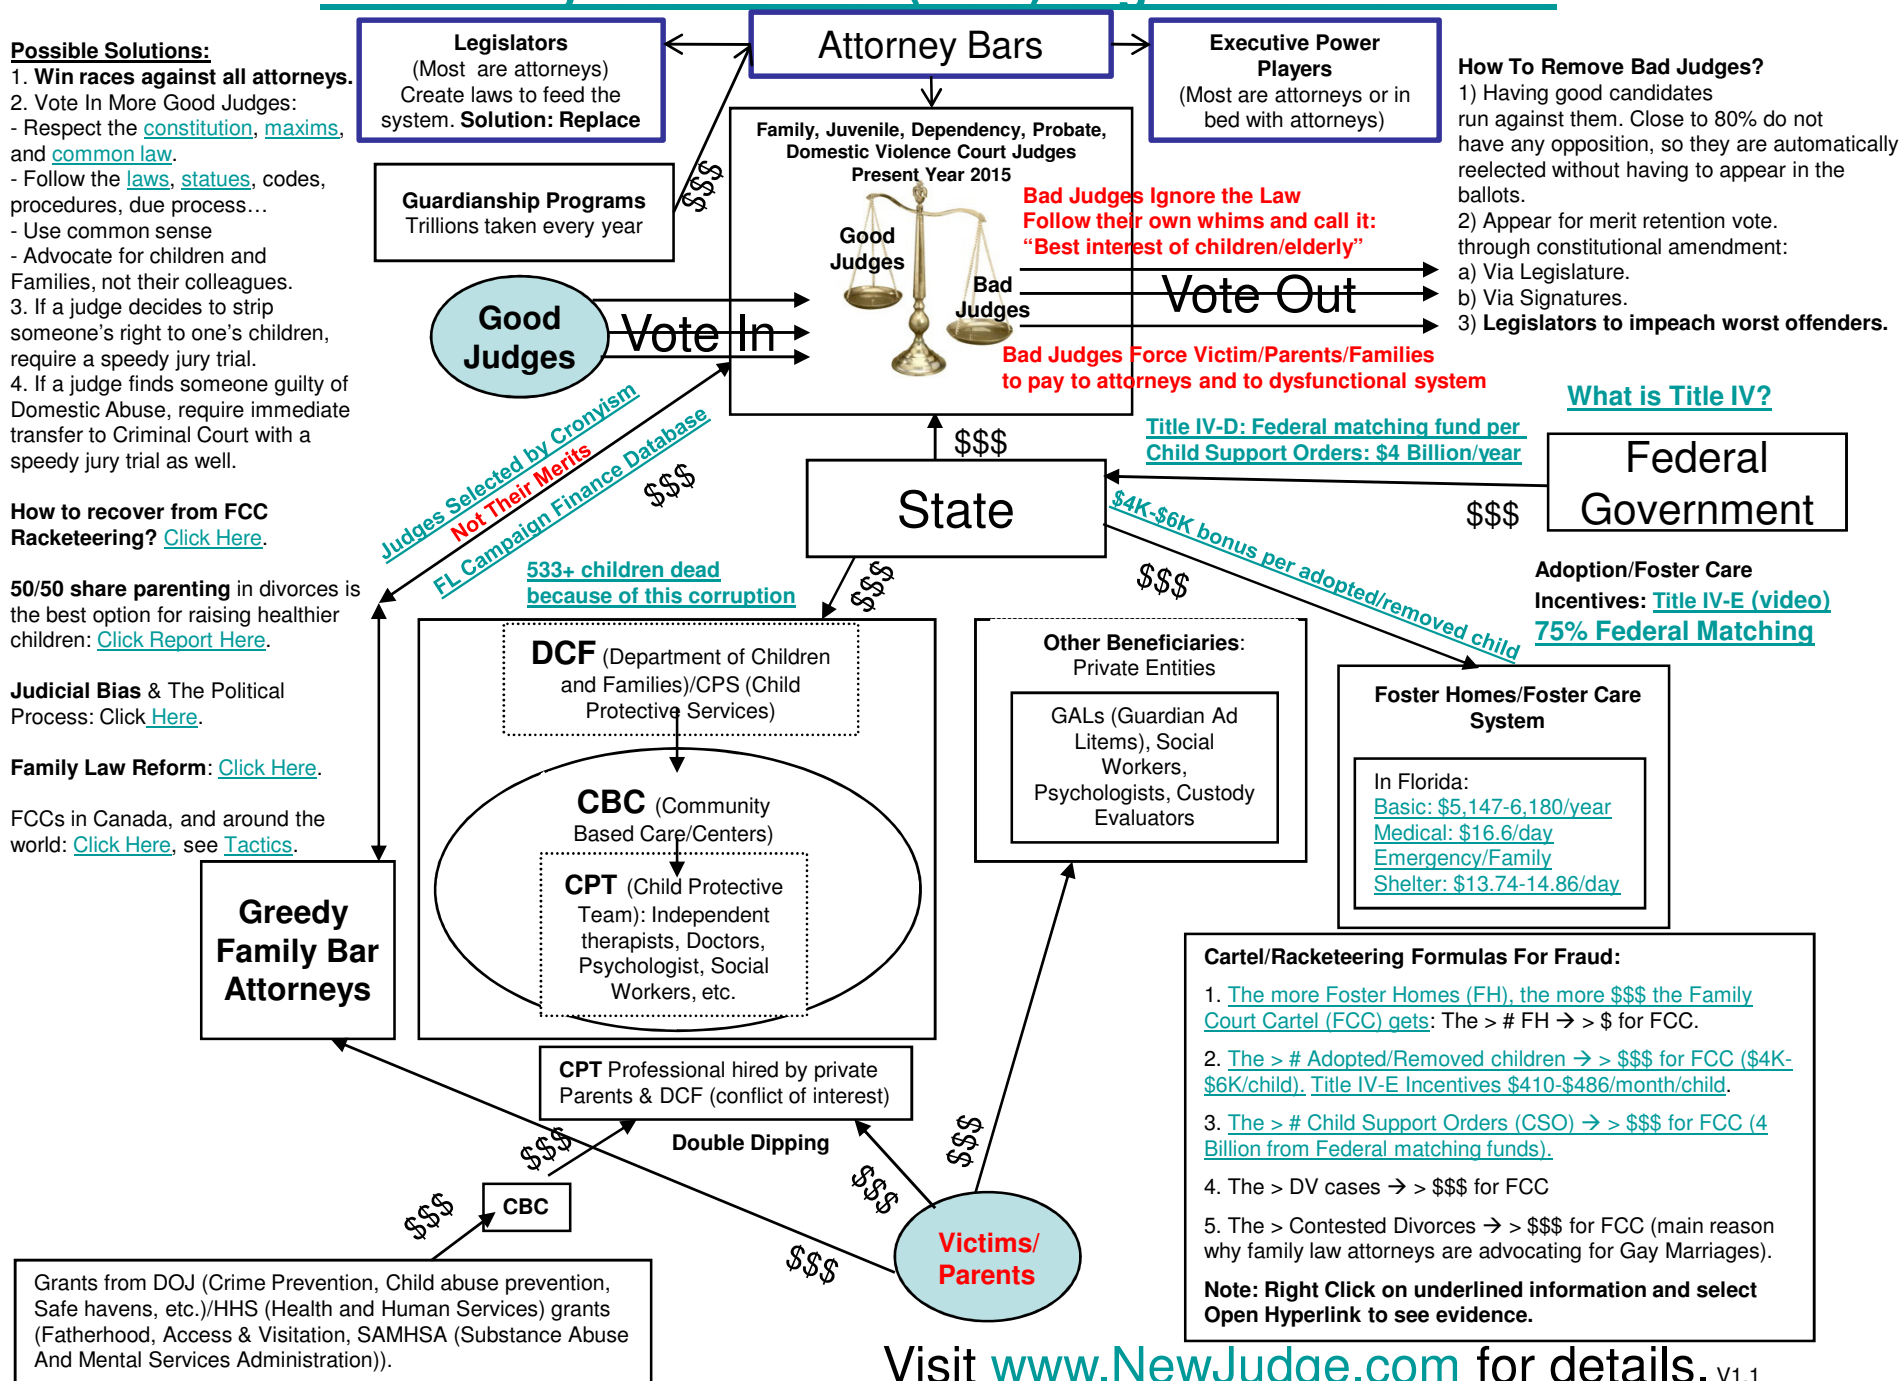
Possible Solutions:
1. Win races against all attorneys.
2. Vote In More Good Judges:
- Respect the constitution, maxims, and common law.
- Follow the laws, statues, codes, procedures, due process…
- Use common sense
- Advocate for children and Families, not their colleagues.
3. If a judge decides to strip someone's right to one's children, require a speedy jury trial.
4. If a judge finds someone guilty of Domestic Abuse, require immediate transfer to Criminal Court with a speedy jury trial as well.

How to recover from FCC Racketeering? Click Here.

50/50 share parenting in divorces is the best option for raising healthier children: Click Report Here.

Judicial Bias & The Political Process: Click Here.

Family Law Reform: Click Here.

FCCs in Canada, and around the world: Click Here, see Tactics.

Legislators (Most are attorneys) Create laws to feed the system. Solution: Replace

Attorney Bars

Executive Power Players (Most are attorneys or in bed with attorneys)

Guardianship Programs Trillions taken every year

$$$

Family, Juvenile, Dependency, Probate, Domestic Violence Court Judges Present Year 2015

Good Judges

Bad Judges

Bad Judges Ignore the Law Follow their own whims and call it: "Best interest of children/elderly"

Vote Out

Bad Judges Force Victim/Parents/Families to pay to attorneys and to dysfunctional system

Good Judges

Vote In

How To Remove Bad Judges?
1) Having good candidates run against them. Close to 80% do not have any opposition, so they are automatically reelected without having to appear in the ballots.
2) Appear for merit retention vote. through constitutional amendment:
a) Via Legislature.
b) Via Signatures.
3) Legislators to impeach worst offenders.

What is Title IV?

Title IV-D: Federal matching fund per Child Support Orders: $4 Billion/year

Federal Government

$$$

$$$

State

Judges Selected by Cronyism Not Their Merits

FL Campaign Finance Database

$$$

533+ children dead because of this corruption

$$$

$4K-$6K bonus per adopted/removed child

$$$

Adoption/Foster Care Incentives: Title IV-E (video)
75% Federal Matching

DCF (Department of Children and Families)/CPS (Child Protective Services)

CBC (Community Based Care/Centers)

CPT (Child Protective Team): Independent therapists, Doctors, Psychologist, Social Workers, etc.

Other Beneficiaries: Private Entities

GALs (Guardian Ad Litems), Social Workers, Psychologists, Custody Evaluators

Foster Homes/Foster Care System

In Florida:
Basic: $5,147-6,180/year
Medical: $16.6/day
Emergency/Family Shelter: $13.74-14.86/day

Greedy Family Bar Attorneys

CPT Professional hired by private Parents & DCF (conflict of interest)

Double Dipping

$$$

$$$

$$$

$$$

CBC

$$$

Victims/ Parents

Cartel/Racketeering Formulas For Fraud:
1. The more Foster Homes (FH), the more $$$ the Family Court Cartel (FCC) gets: The > # FH → > $ for FCC.
2. The > # Adopted/Removed children → > $$$ for FCC ($4K-$6K/child). Title IV-E Incentives $410-$486/month/child.
3. The > # Child Support Orders (CSO) → > $$$ for FCC (4 Billion from Federal matching funds).
4. The > DV cases → > $$$ for FCC
5. The > Contested Divorces → > $$$ for FCC (main reason why family law attorneys are advocating for Gay Marriages).
Note: Right Click on underlined information and select Open Hyperlink to see evidence.

Grants from DOJ (Crime Prevention, Child abuse prevention, Safe havens, etc.)/HHS (Health and Human Services) grants (Fatherhood, Access & Visitation, SAMHSA (Substance Abuse And Mental Services Administration)).

Visit www.NewJudge.com for details. V1.1